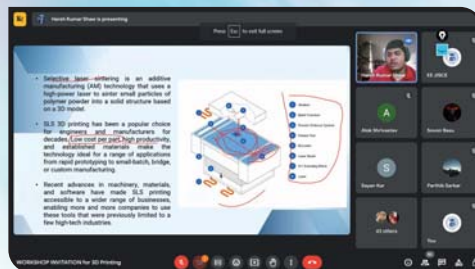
Harsh Kumar Shaw is presenting

Press Esc to exit full screen

• Selective laser sintering is an additive manufacturing (AM) technology that uses a high-power laser to sinter small particles of polymer powder into a solid structure based on a 3D model.

• SLS 3D printing has been a popular choice for engineers and manufacturers for decades. Low cost per part, high productivity, and established materials make the technology ideal for a range of applications from rapid prototyping to small-batch, bridge, or custom manufacturing.

• Recent advances in machinery, materials, and software have made SLS printing accessible to a wider range of businesses, enabling more and more companies to use these tools that were previously limited to a few high-tech industries.

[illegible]

Harsh Kumar Shaw

KS JISCE

A

Alok Mohanta

Sovan Basu

S

Sayan Kar

Parthib Sarkar

43 others

You

WORKSHOP INVITATION for 3D Printing